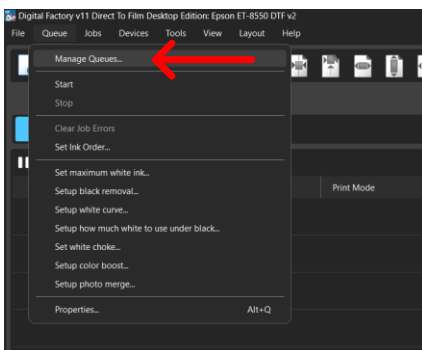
Digital Factory v11 Direct To Film Desktop Edition: Epson ET-8550 DTF v2

File Queue Jobs Devices Tools View Layout Help

Manage Queues...

Start

Stop

Clear Job Errors

Set Ink Order...

Set maximum white ink...

Setup black removal...

Setup white curve...

Setup how much white to use under black...

Set white choke...

Setup color boost...

Setup photo merge...

Properties... Alt+Q

Print Mode